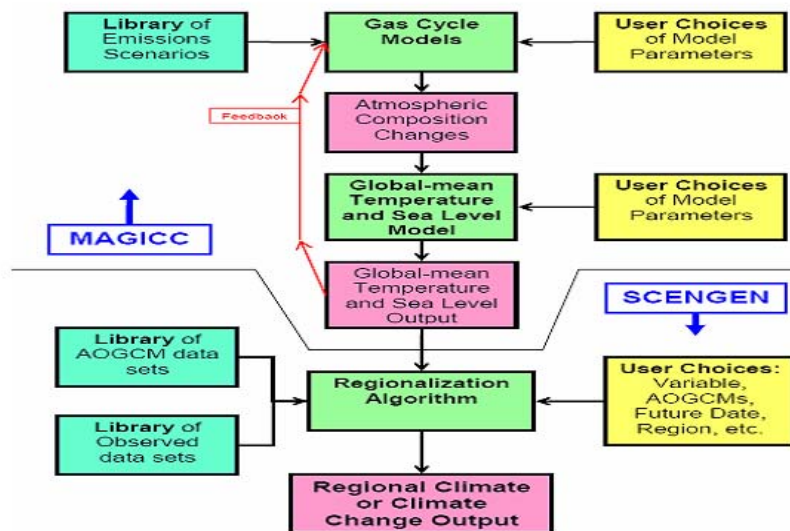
Library of Emissions Scenarios

Gas Cycle Models

User Choices of Model Parameters

Feedback

Atmospheric Composition Changes

Global-mean Temperature and Sea Level Model

User Choices of Model Parameters

MAGICC

Global-mean Temperature and Sea Level Output

SCENGEN

Library of AOGCM data sets

Library of Observed data sets

Regionalization Algorithm

User Choices: Variable, AOGCMs, Future Date, Region, etc.

Regional Climate or Climate Change Output